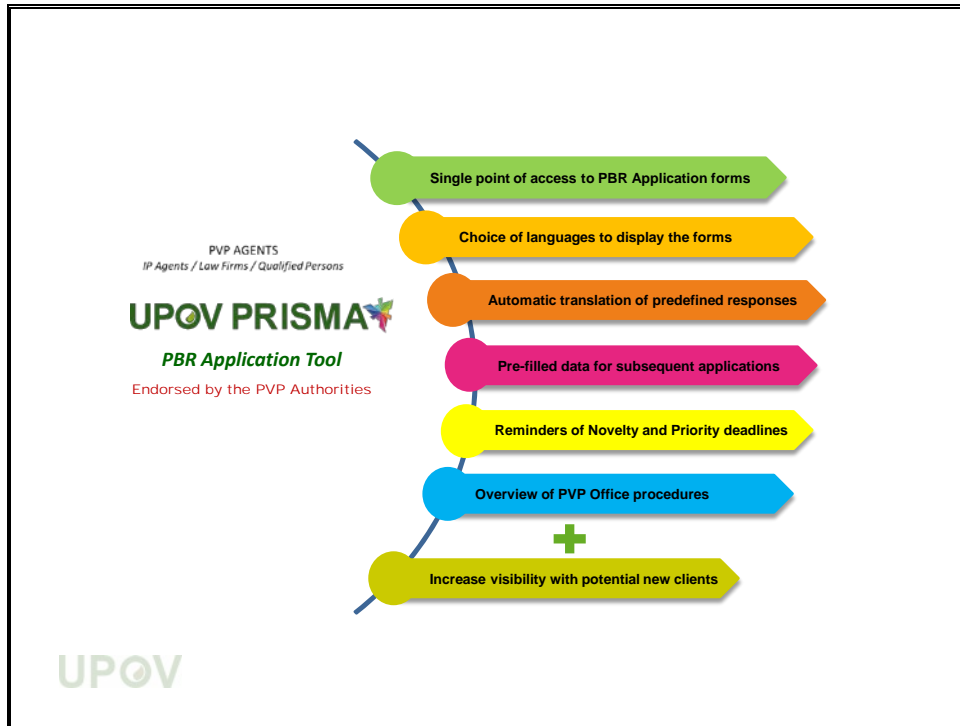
PVP AGENTS
IP Agents / Law Firms / Qualified Persons

UPOV PRISMA

PBR Application Tool

Endorsed by the PVP Authorities

Single point of access to PBR Application forms

Choice of languages to display the forms

Automatic translation of predefined responses

Pre-filled data for subsequent applications

Reminders of Novelty and Priority deadlines

Overview of PVP Office procedures

+

Increase visibility with potential new clients

UPOV